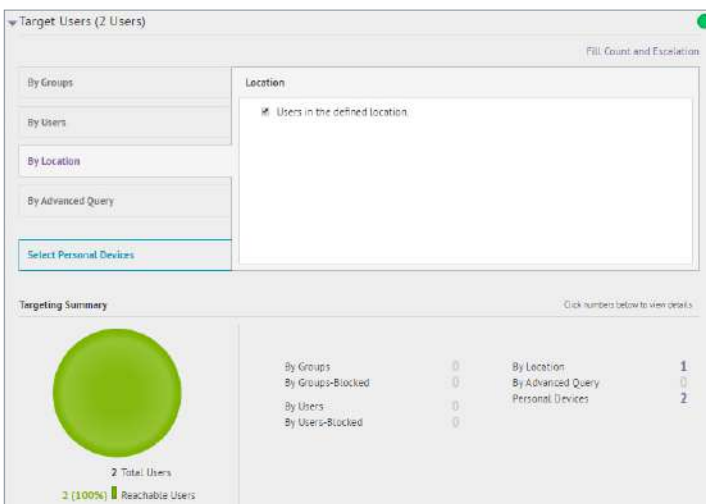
Target Users (2 Users)

Fill Count and Escalation

By Groups

By Users

By Location

By Advanced Query

Select Personal Devices

Location

Users in the defined location.

Targeting Summary

Click numbers below to view details

2 Total Users

2 (100%) Reachable Users

| | | | |
|---|---|---|---|
| By Groups | 0 | By Location | 1 |
| By Groups-Blocked | 0 | By Advanced Query | 0 |
| By Users | 0 | Personal Devices | 2 |
| By Users-Blocked | 0 | | |